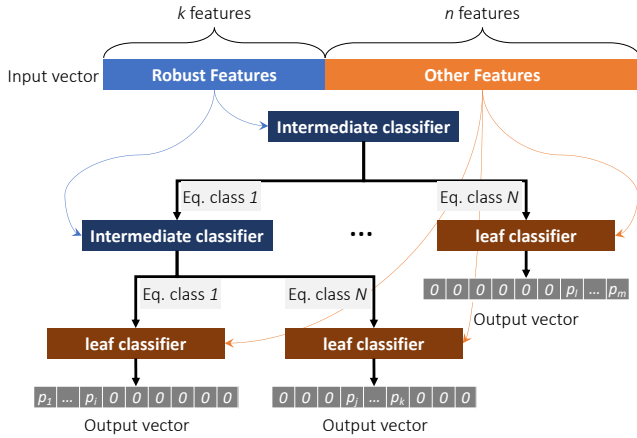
*k* features

*n* features

Input vector

Robust Features

Other Features

Intermediate classifier

Eq. class *1*

Eq. class *N*

Intermediate classifier

...

leaf classifier

| 0 | 0 | 0 | 0 | 0 | 0 | 0 | $p_l$ | ... | $p_m$ |
|---|---|---|---|---|---|---|---|---|---|

Output vector

Eq. class *1*

Eq. class *N*

leaf classifier

leaf classifier

| $p_1$ | ... | $p_i$ | 0 | 0 | 0 | 0 | 0 | 0 |
|---|---|---|---|---|---|---|---|---|

Output vector

| 0 | 0 | 0 | $p_j$ | ... | $p_k$ | 0 | 0 | 0 |
|---|---|---|---|---|---|---|---|---|

Output vector